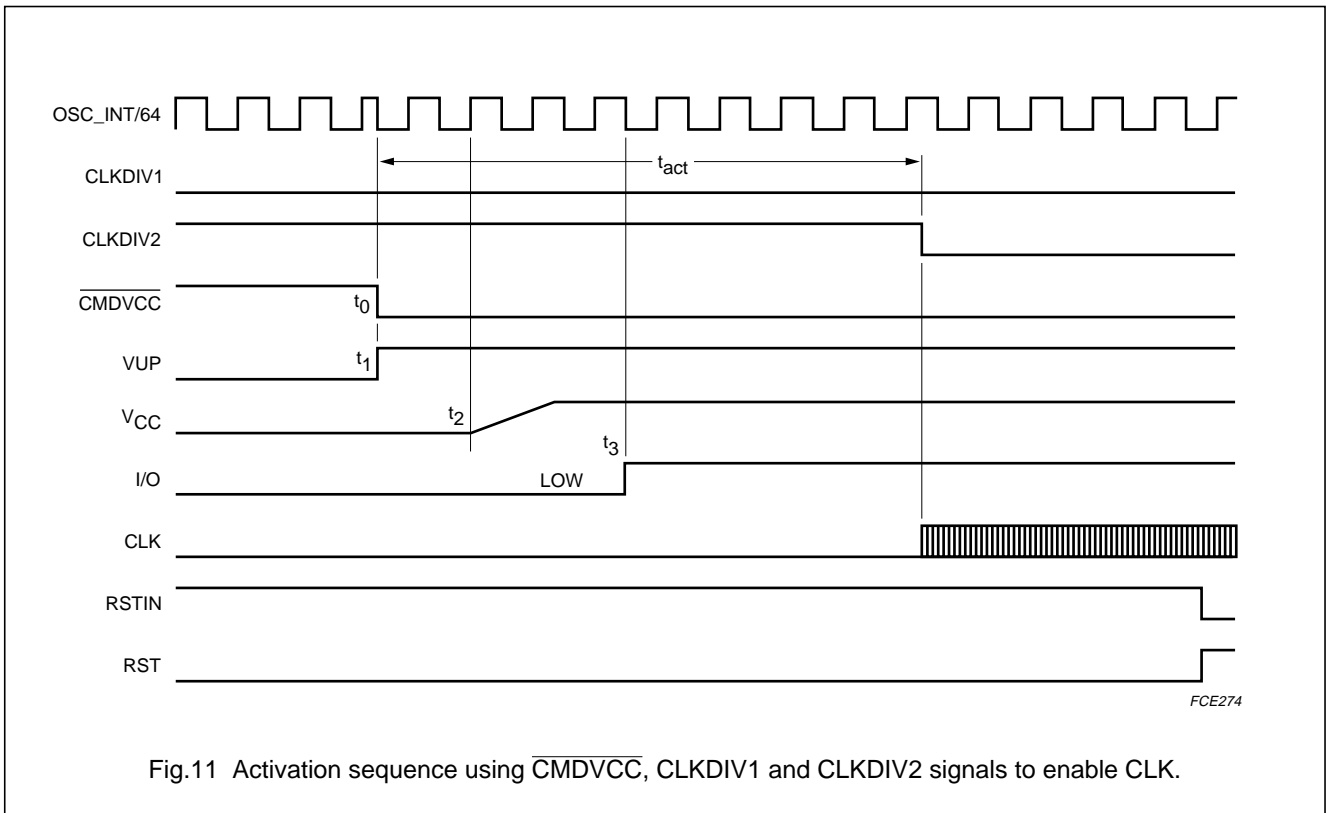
OSC_INT/64

$t_{act}$

CLKDIV1

CLKDIV2

$\overline{CMDVCC}$

$t_0$

VUP

$t_1$

$V_{CC}$

$t_2$

$t_3$

I/O

LOW

CLK

RSTIN

RST

FCE274

Fig.11 Activation sequence using $\overline{CMDVCC}$, CLKDIV1 and CLKDIV2 signals to enable CLK.